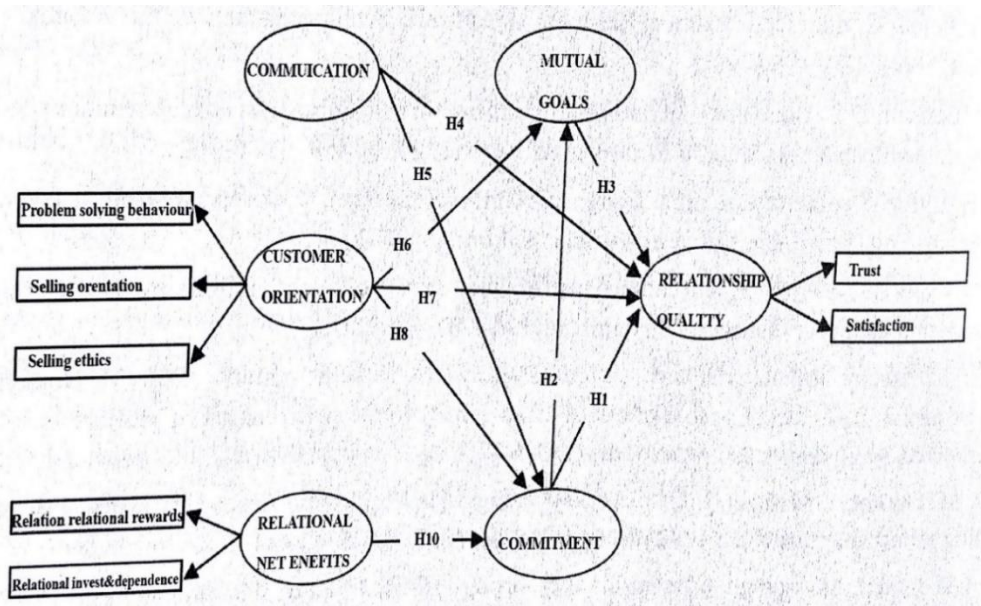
COMMUICATION

MUTUAL GOALS

H4

H5

H3

Problem solving behaviour

CUSTOMER ORIENTATION

H6

Selling orentation

H7

RELATIONSHIP QUALTTY

Trust

Satisfaction

Selling ethics

H8

H2

H1

Relation relational rewards

RELATIONAL NET ENEFITS

H10

COMMITMENT

Relational invest&dependence